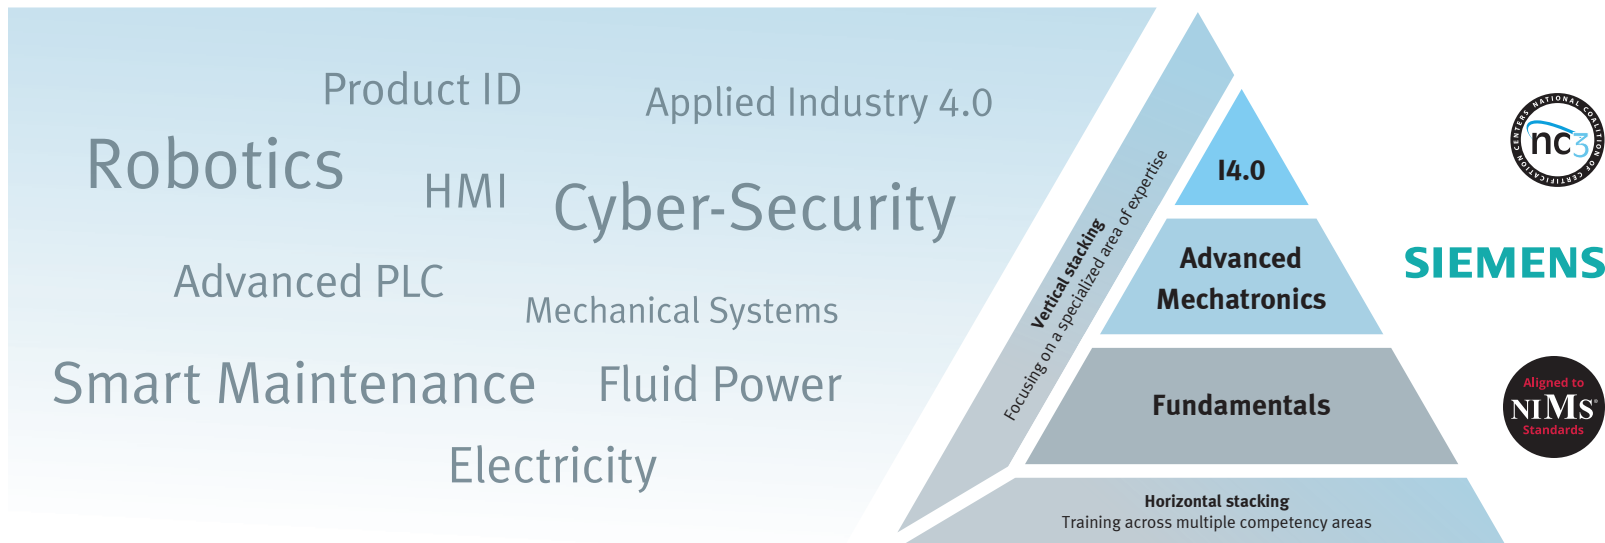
Product ID

Applied Industry 4.0

Robotics

HMI

Cyber-Security

Advanced PLC

Mechanical Systems

Smart Maintenance

Fluid Power

Electricity

Vertical stacking
Focusing on a specialized area of expertise

I4.0

Advanced Mechatronics

Fundamentals

Horizontal stacking
Training across multiple competency areas

NATIONAL COALITION OF CERTIFICATION CENTERS
nc3

SIEMENS

Aligned to
NIMS
Standards